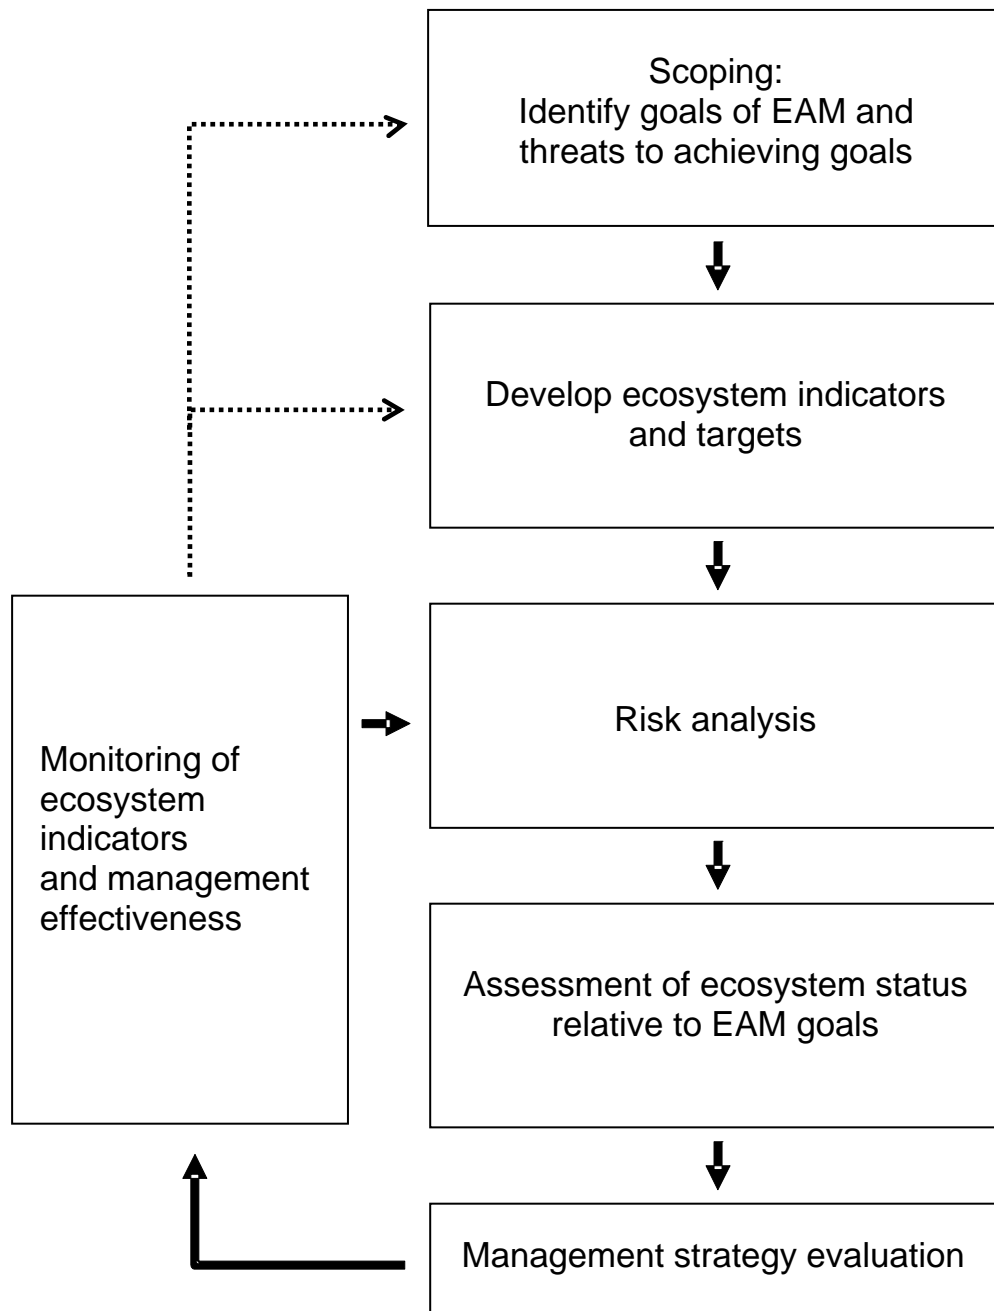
Scoping:
Identify goals of EAM and threats to achieving goals

Develop ecosystem indicators and targets

Risk analysis

Assessment of ecosystem status relative to EAM goals

Management strategy evaluation

Monitoring of ecosystem indicators and management effectiveness